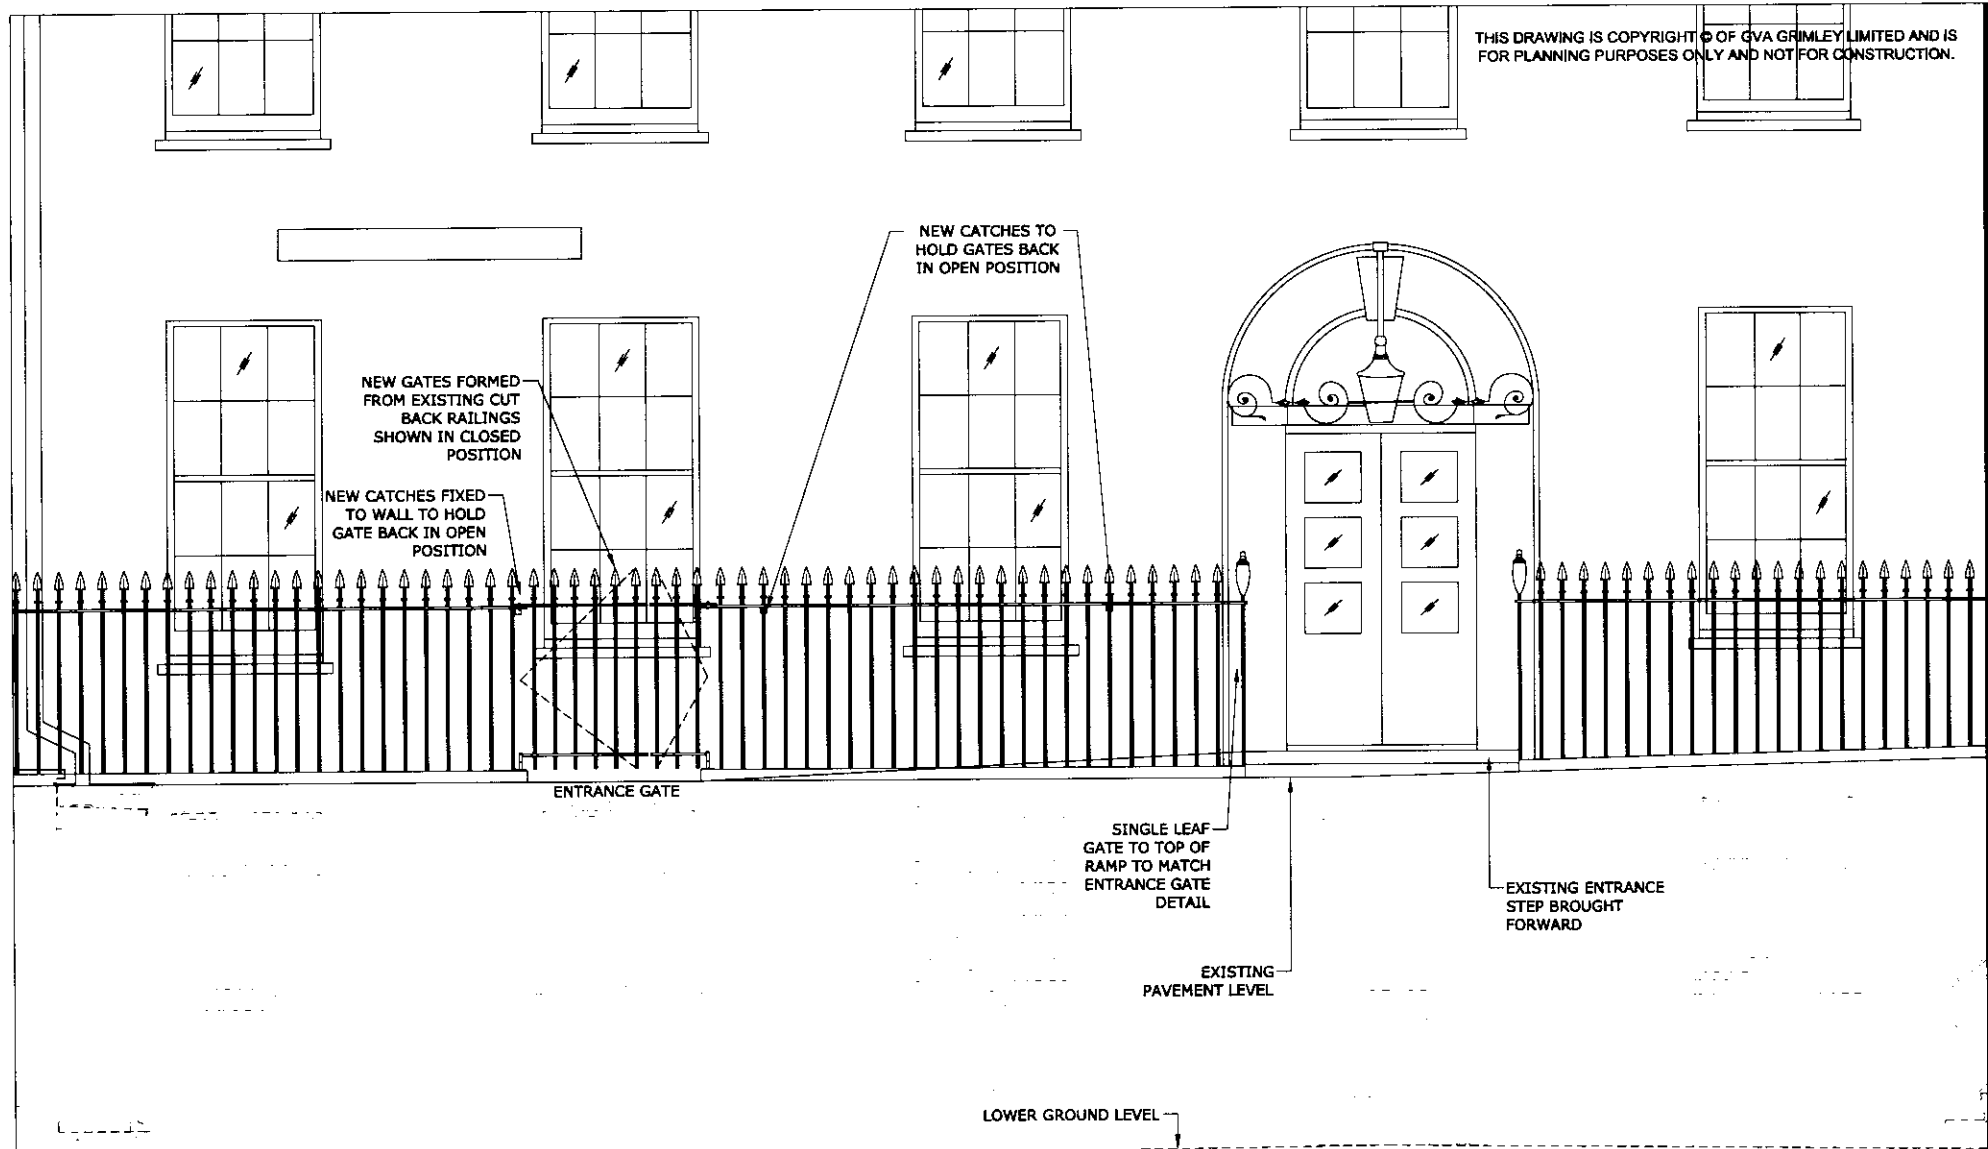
THIS DRAWING IS COPYRIGHT © OF GVA GRIMLEY LIMITED AND IS FOR PLANNING PURPOSES ONLY AND NOT FOR CONSTRUCTION.

NEW CATCHES TO HOLD GATES BACK IN OPEN POSITION

NEW GATES FORMED FROM EXISTING CUT BACK RAILINGS SHOWN IN CLOSED POSITION

NEW CATCHES FIXED TO WALL TO HOLD GATE BACK IN OPEN POSITION

ENTRANCE GATE

SINGLE LEAF GATE TO TOP OF RAMP TO MATCH ENTRANCE GATE DETAIL

EXISTING ENTRANCE STEP BROUGHT FORWARD

EXISTING PAVEMENT LEVEL

LOWER GROUND LEVEL